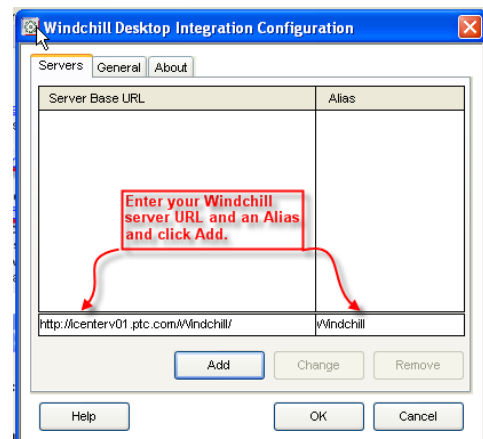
Windchill Desktop Integration Configuration

Servers General About

| Server Base URL | Alias |
|---|---|
| http://icenterv01.ptc.com/Windchill/ | Windchill |

Enter your Windchill server URL and an Alias and click Add.

Add Change Remove

Help OK Cancel